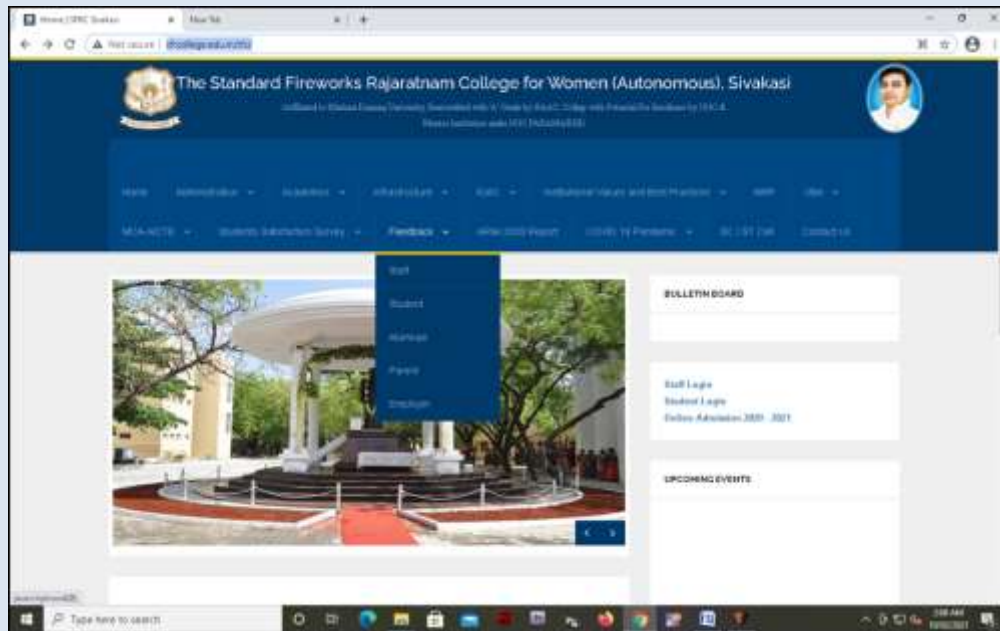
Home | SFRC Sivakasi × New Tab × +

Not secure | sfrcollege.edu.in/fd

The Standard Fireworks Rajaratnam College for Women (Autonomous), Sivakasi

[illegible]

Home Administration Academics Infrastructure IQAC Institutional Values and Best Practices NIRF Alive

MOA-NCTE Students Satisfaction Survey Feedback Aishe 2020 Report COVID 19 Pandemic SC / ST Cell Contact Us

Staff
Student
Alumnae
Parent
Employer

BULLETIN BOARD

Staff Login
Student Login
Online Admission 2020 - 2021

UPCOMING EVENTS

Type here to search